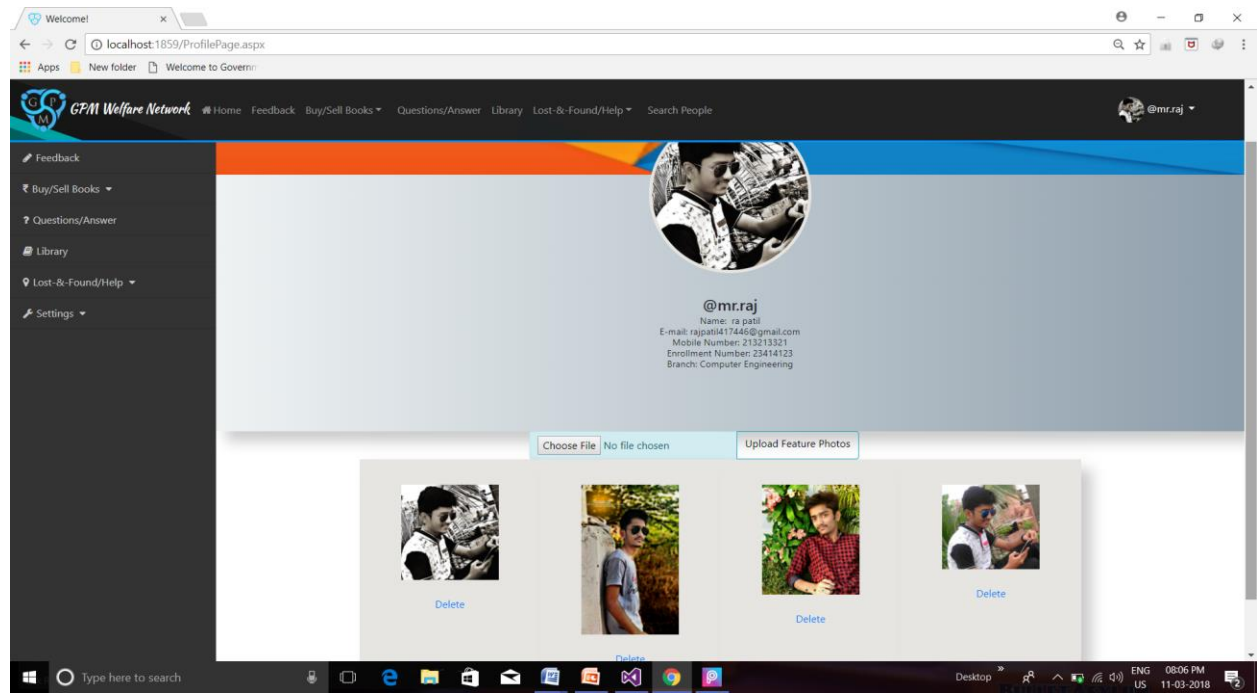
Welcome!
localhost:1859/ProfilePage.aspx
Apps New folder Welcome to Governn

GPM Welfare Network Home Feedback Buy/Sell Books Questions/Answer Library Lost-&-Found/Help Search People
@mr.raj

Feedback
₹ Buy/Sell Books
? Questions/Answer
Library
Lost-&-Found/Help
Settings

@mr.raj
Name: ra patil
E-mail: rajpatil417446@gmail.com
Mobile Number: 213213321
Enrollment Number: 23414123
Branch: Computer Engineering

Choose File No file chosen Upload Feature Photos

Delete
Delete
Delete
Delete

Type here to search
Desktop ENG US 08:06 PM 11-03-2018